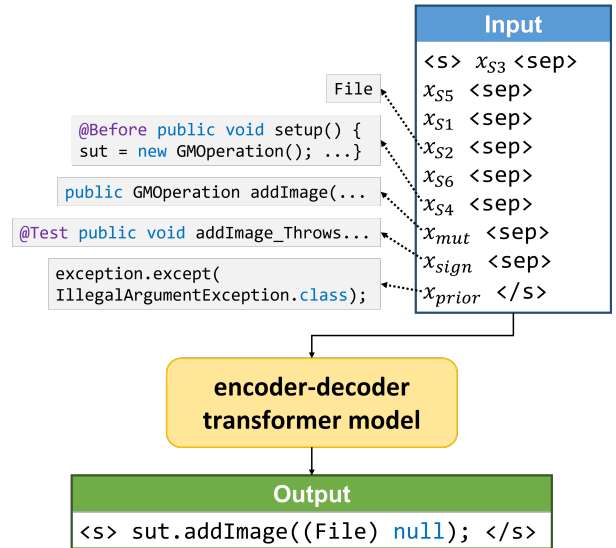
Input

<s> $x_{S3}$ <sep>
$x_{S5}$ <sep>
$x_{S1}$ <sep>
$x_{S2}$ <sep>
$x_{S6}$ <sep>
$x_{S4}$ <sep>
$x_{mut}$ <sep>
$x_{sign}$ <sep>
$x_{prior}$ </s>

File

@Before public void setup() {
sut = new GMOperation(); ...}

public GMOperation addImage(...

@Test public void addImage_Throws...

exception.except(
IllegalArgumentException.class);

encoder-decoder
transformer model

Output

<s> sut.addImage((File) null); </s>